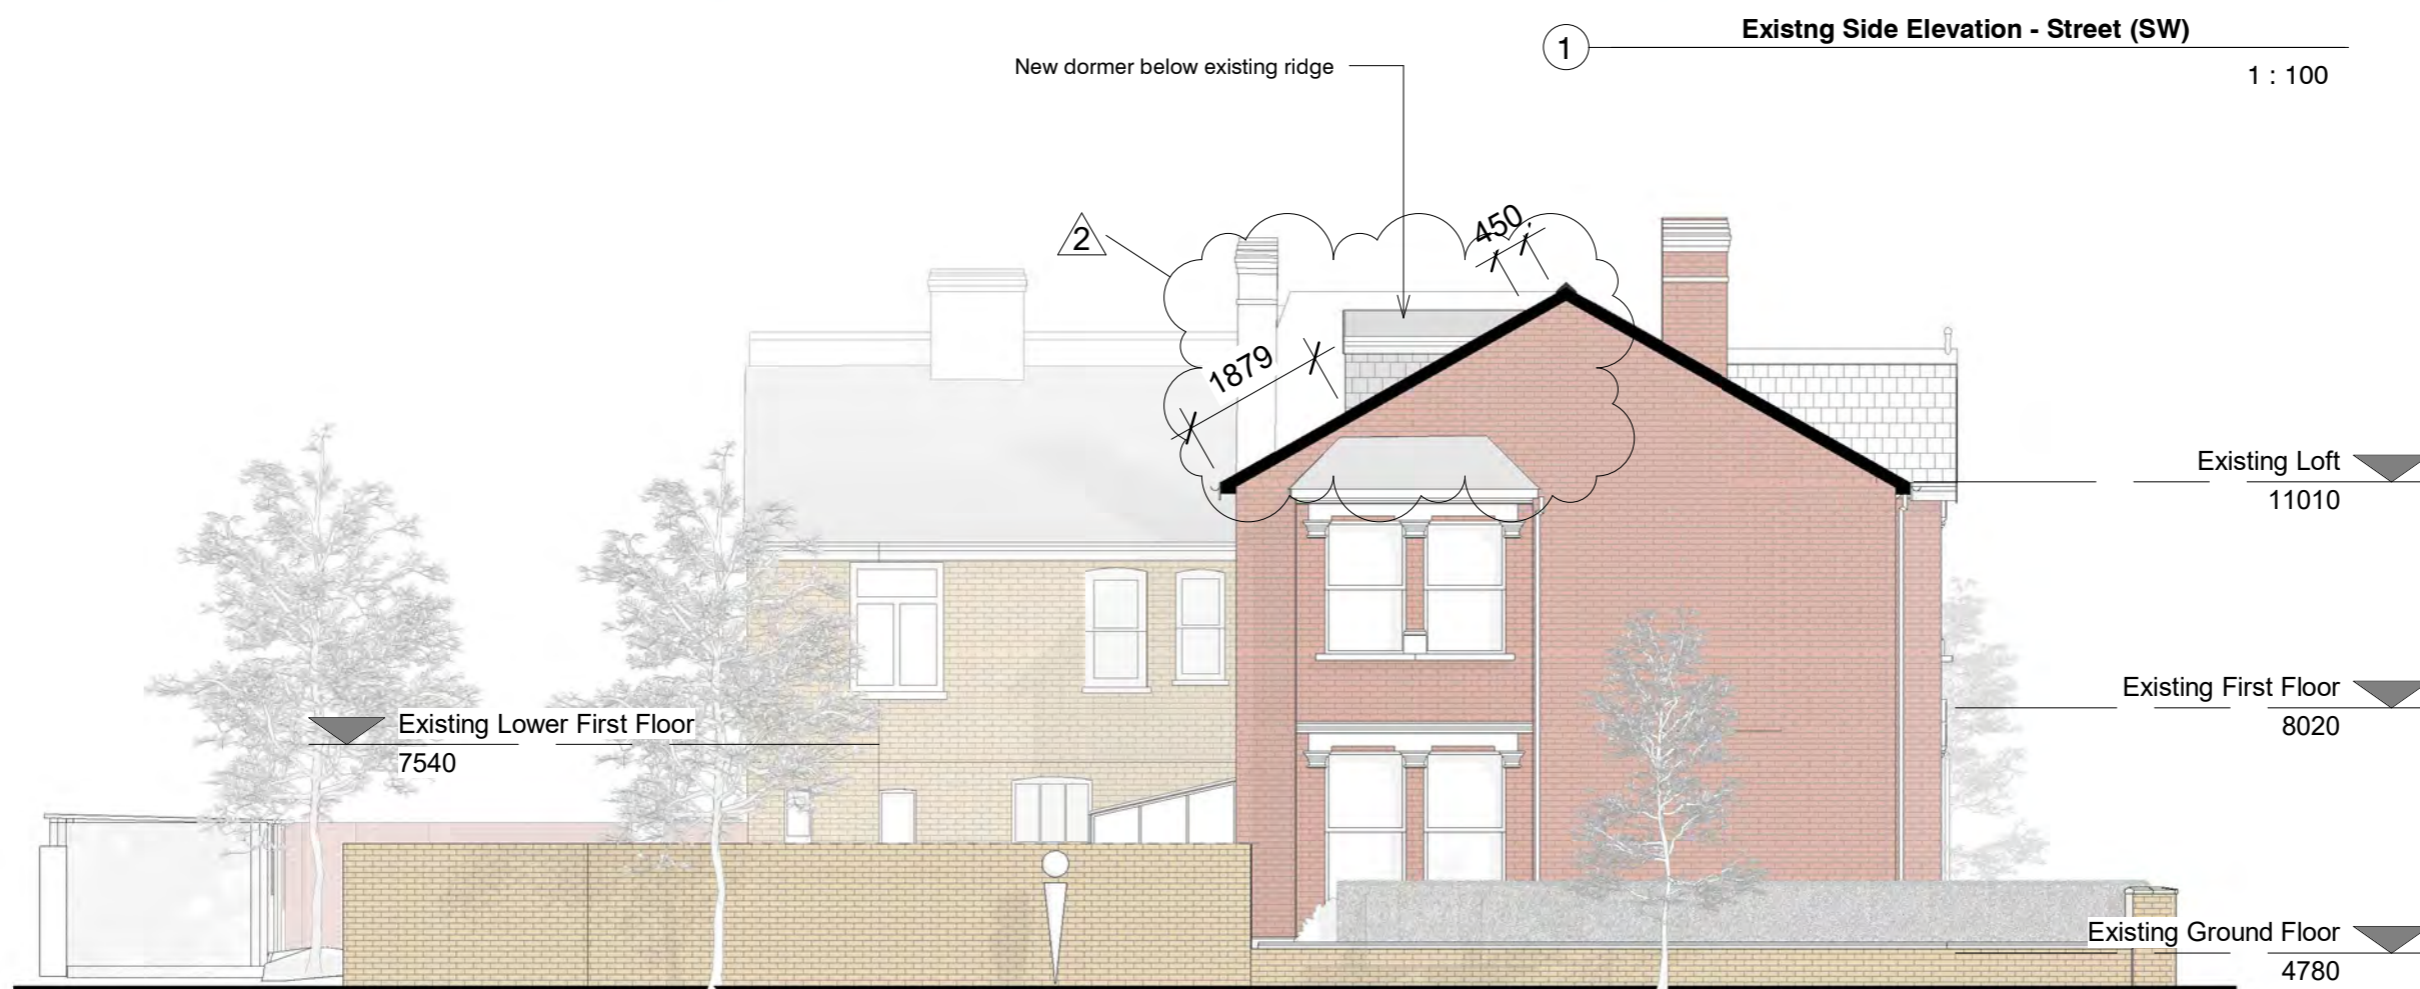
1 Existng Side Elevation - Street (SW)
1 : 100

New dormer below existing ridge

2

450

1879

Existing Loft
11010

Existing First Floor
8020

Existing Lower First Floor
7540

Existing Ground Floor
4780